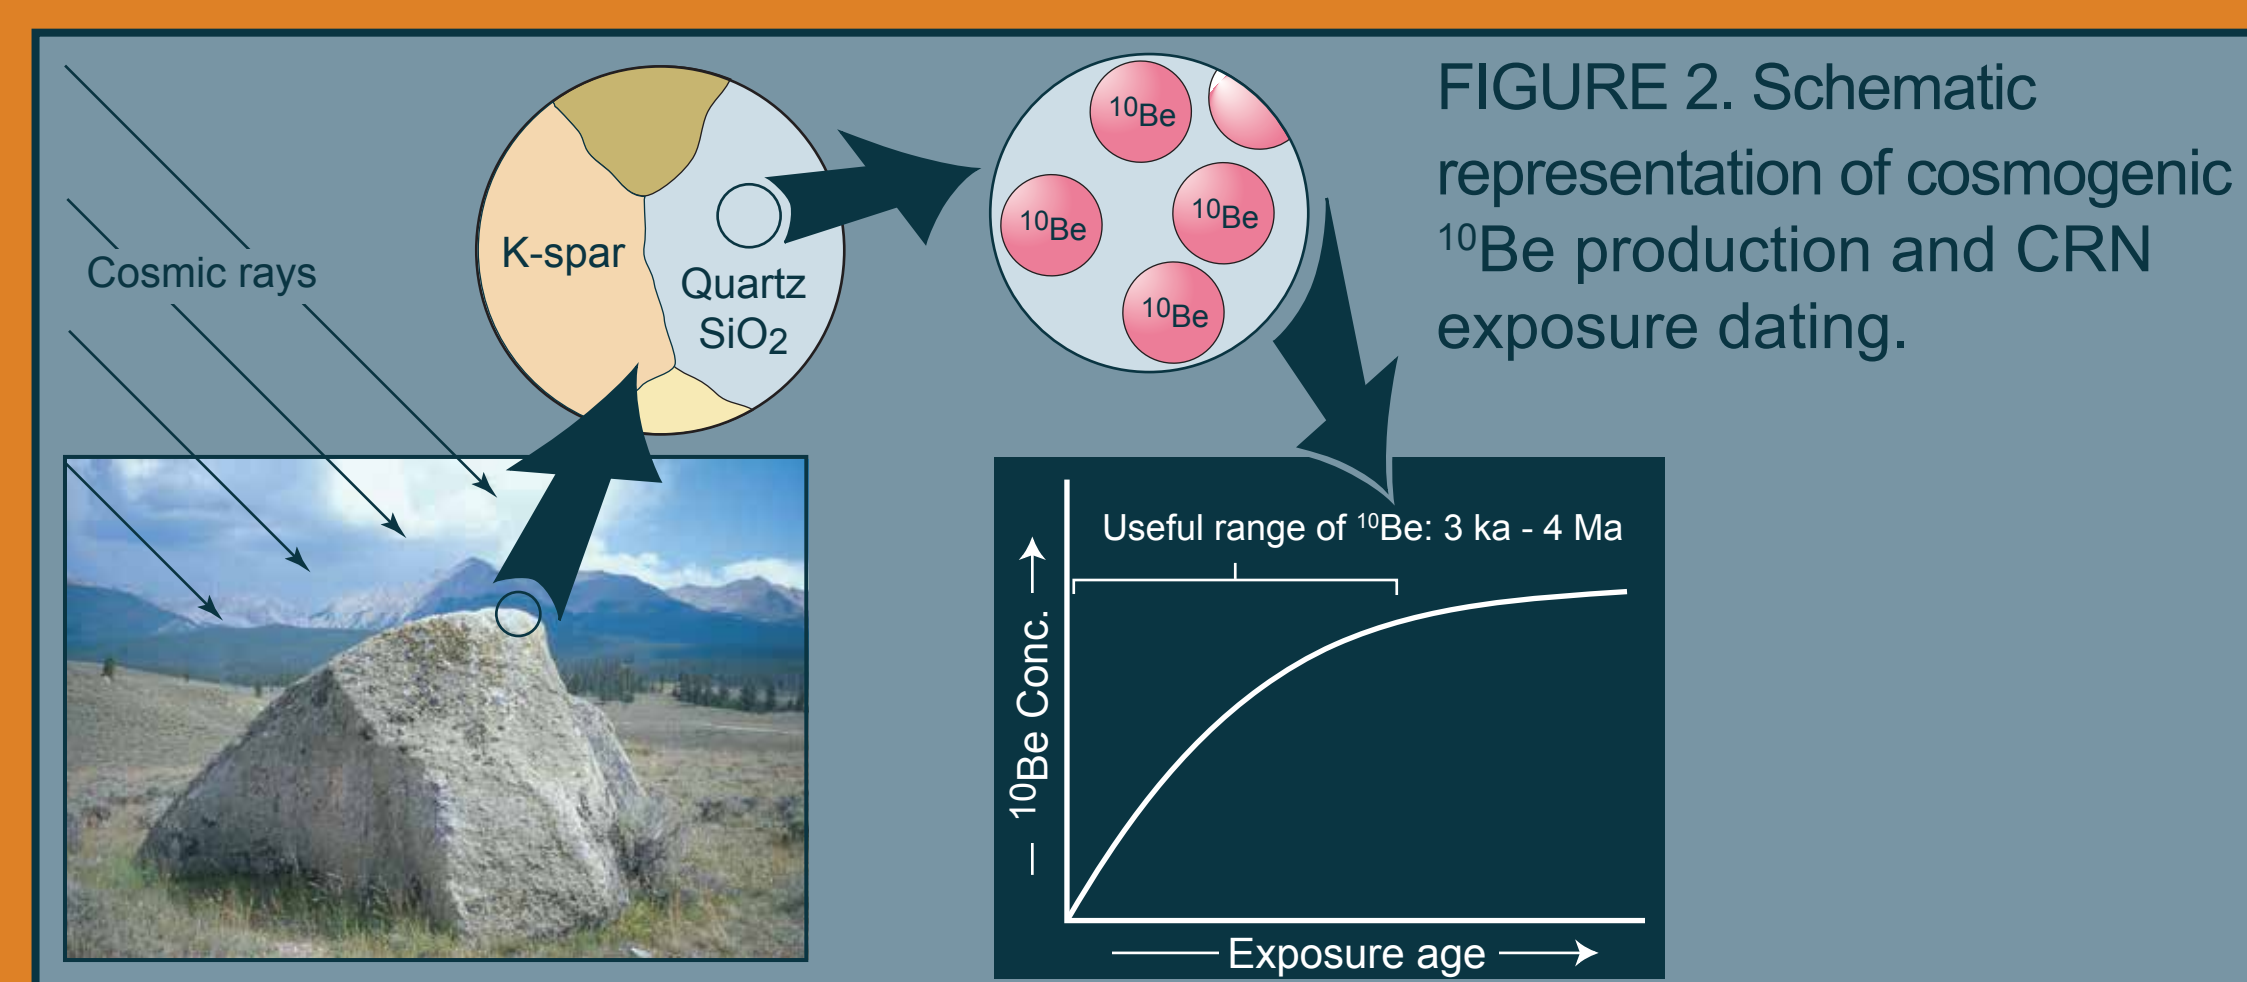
FIGURE 2. Schematic representation of cosmogenic $^{10}$Be production and CRN exposure dating.

Cosmic rays

K-spar

Quartz
$SiO_2$

$^{10}$Be

$^{10}$Be

$^{10}$Be

$^{10}$Be

Useful range of $^{10}$Be: 3 ka - 4 Ma

$^{10}$Be Conc.

Exposure age